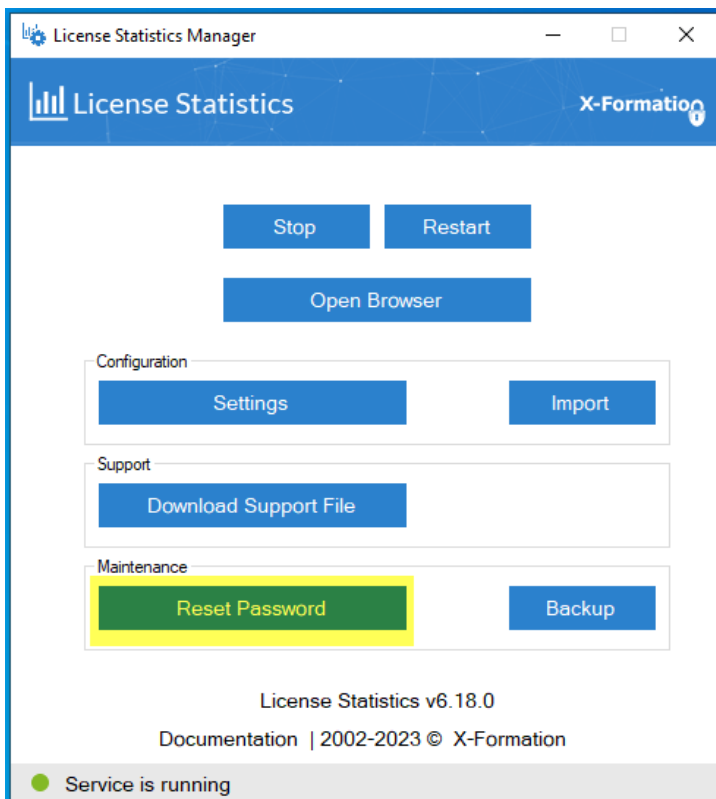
License Statistics Manager

License Statistics

X-Formation

Stop

Restart

Open Browser

Configuration

Settings

Import

Support

Download Support File

Maintenance

Reset Password

Backup

License Statistics v6.18.0

Documentation | 2002-2023 © X-Formation

Service is running